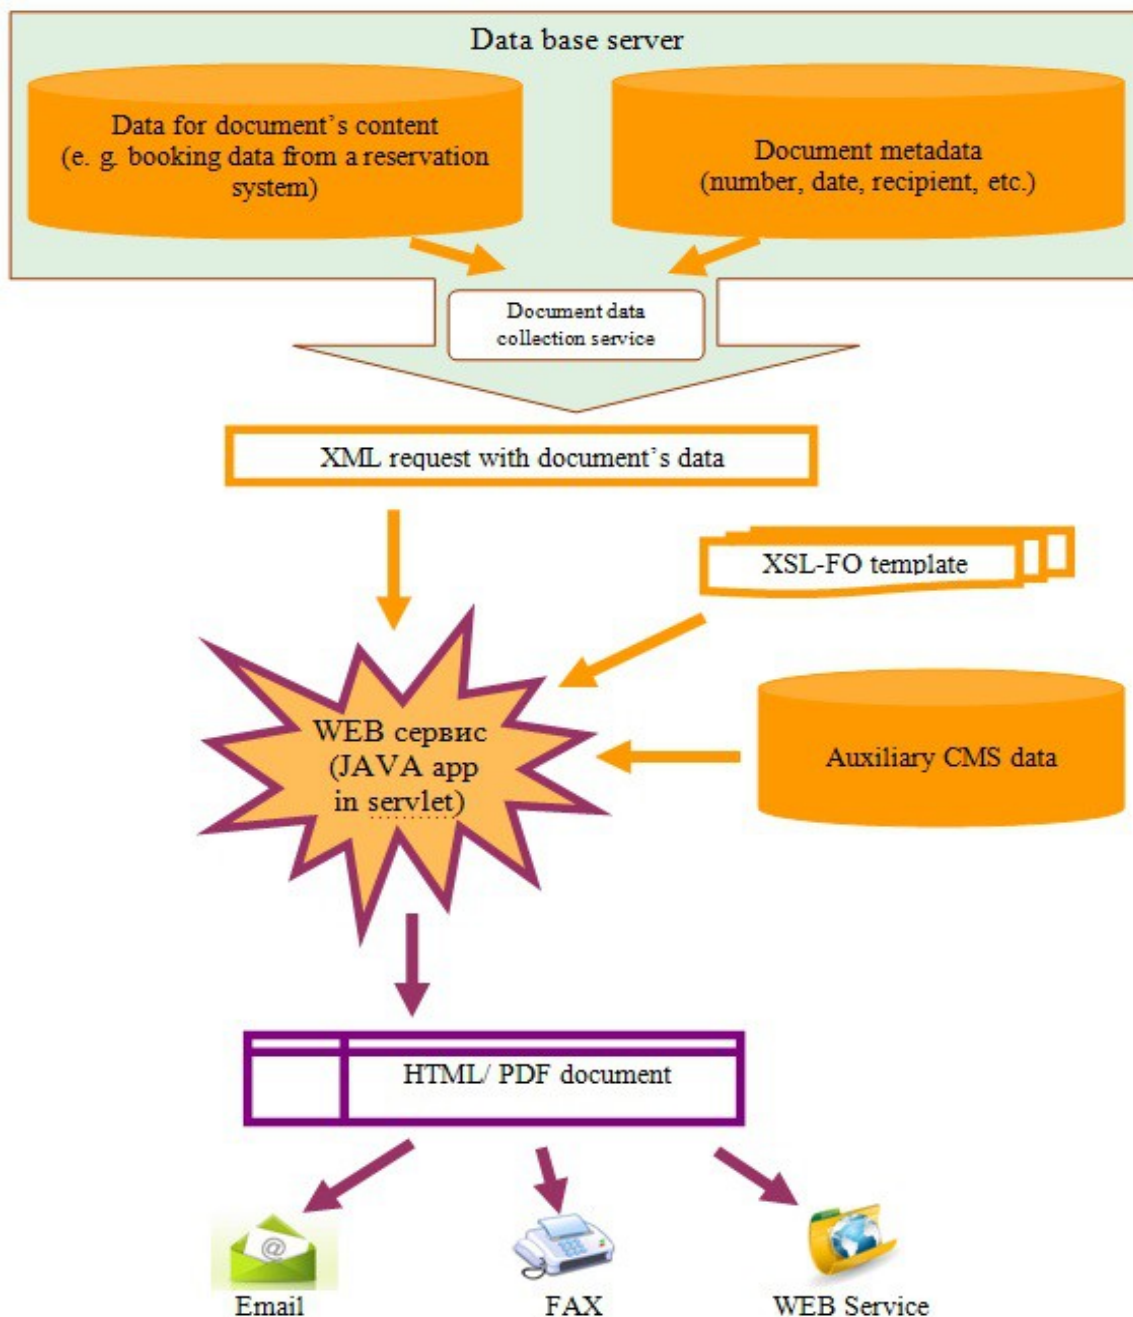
Data base server

Data for document's content (e. g. booking data from a reservation system)

Document metadata (number, date, recipient, etc.)

Document data collection service

XML request with document's data

XSL-FO template

WEB сервис (JAVA app in servlet)

Auxiliary CMS data

HTML/ PDF document

@

Email

FAX

WEB Service